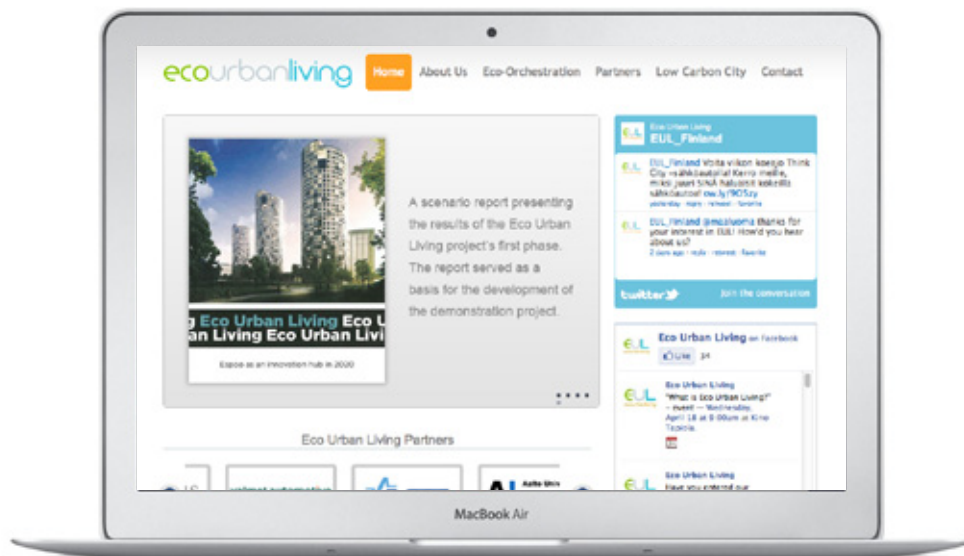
ecourbanliving

Home About Us Eco-Orchestration Partners Low Carbon City Contact

Eco Urban Living Eco U
n Living Eco Urban Livi

Espoo as an innovation hub in 2020

A scenario report presenting the results of the Eco Urban Living project's first phase. The report served as a basis for the development of the demonstration project.

Eco Urban Living
EUL_Finland

EUL_Finland Voita viikon koeajo Think City -sähköautolla! Kerro meille, miksi juuri SINÄ haluaisit kokeilla sähköautoa! ow.ly/9OSzy

EUL_Finland @mcaluoma thanks for your interest in EUL! How'd you hear about us?

twitter

Join the conversation

Eco Urban Living on Facebook

Like 34

Eco Urban Living
"What is Eco Urban Living?" – event – Wednesday, April 18 at 9:00am at Kino Tapiola.

Eco Urban Living
Have you entered our

Eco Urban Living Partners

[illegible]

MacBook Air